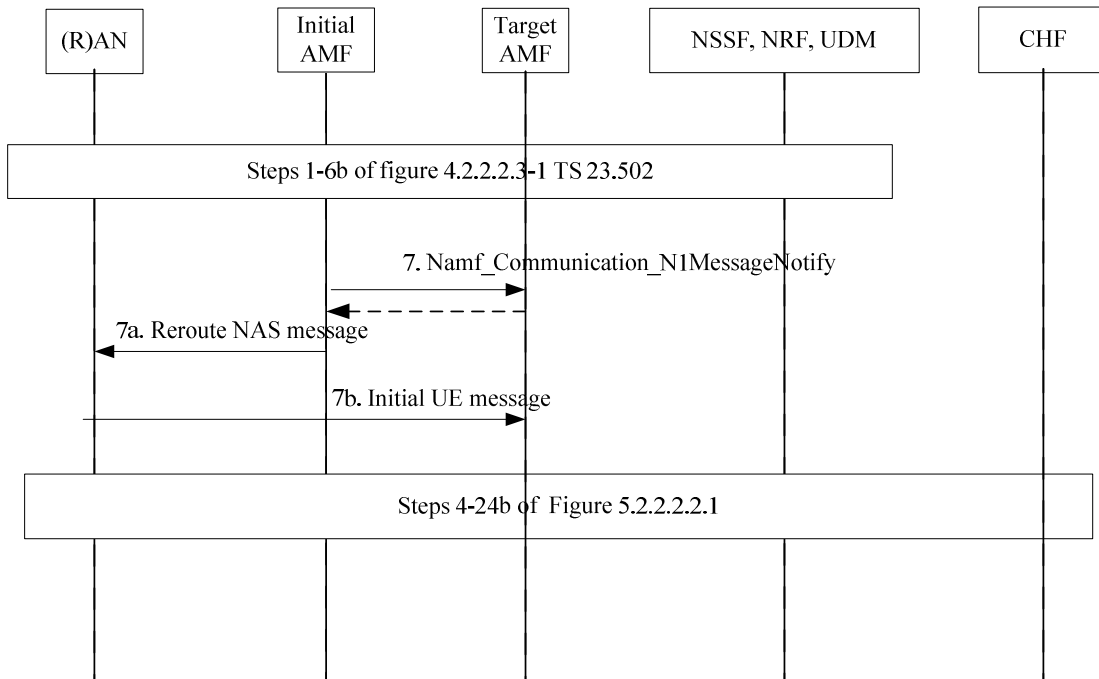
(R)AN

Initial AMF

Target AMF

NSSF, NRF, UDM

CHF

Steps 1-6b of figure 4.2.2.2.3-1 TS 23.502

7. Namf_Communication_N1MessageNotify

7a. Reroute NAS message

7b. Initial UE message

Steps 4-24b of Figure 5.2.2.2.2.1